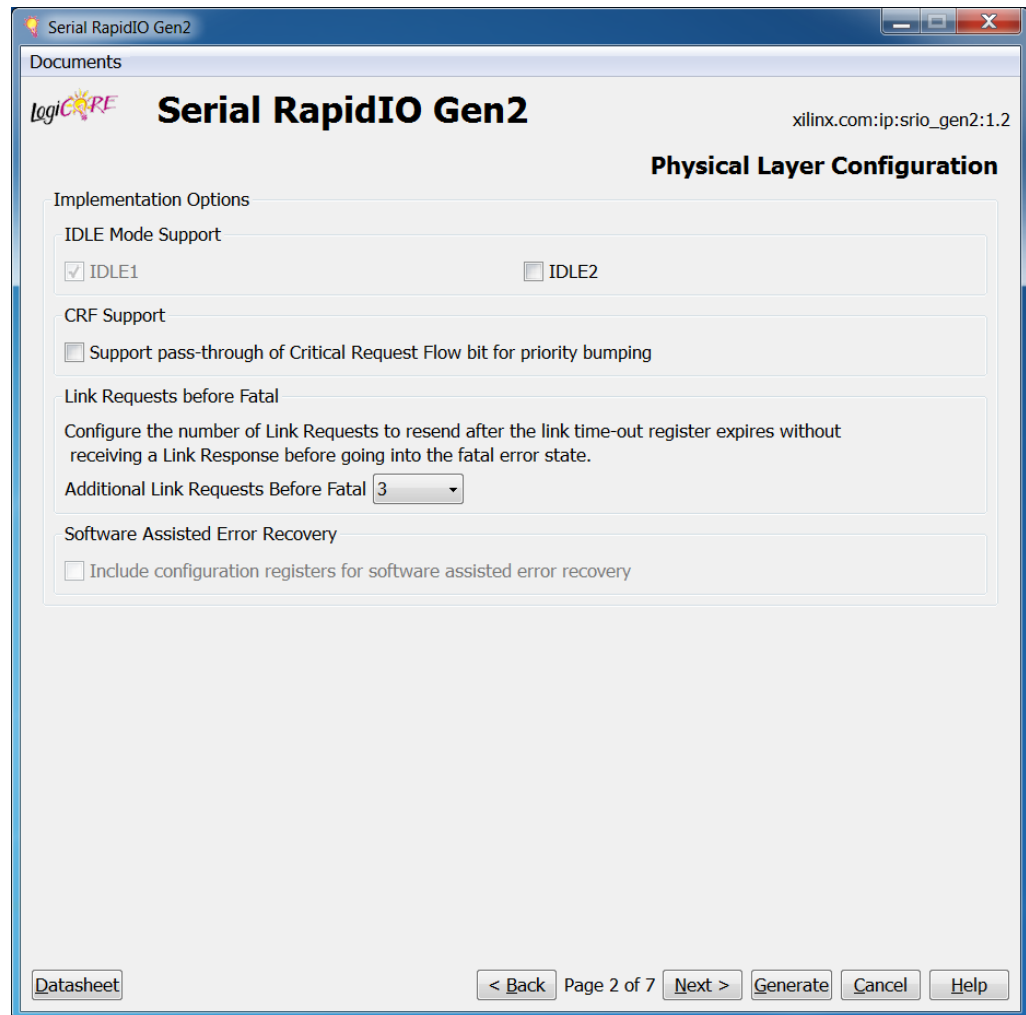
Serial RapidIO Gen2

Documents

LogiCORE Serial RapidIO Gen2 xilinx.com:ip:srio_gen2:1.2

Physical Layer Configuration

Implementation Options

IDLE Mode Support

IDLE1

IDLE2

CRF Support

Support pass-through of Critical Request Flow bit for priority bumping

Link Requests before Fatal

Configure the number of Link Requests to resend after the link time-out register expires without receiving a Link Response before going into the fatal error state.

Additional Link Requests Before Fatal 3

Software Assisted Error Recovery

Include configuration registers for software assisted error recovery

Datasheet

< Back Page 2 of 7 Next > Generate Cancel Help